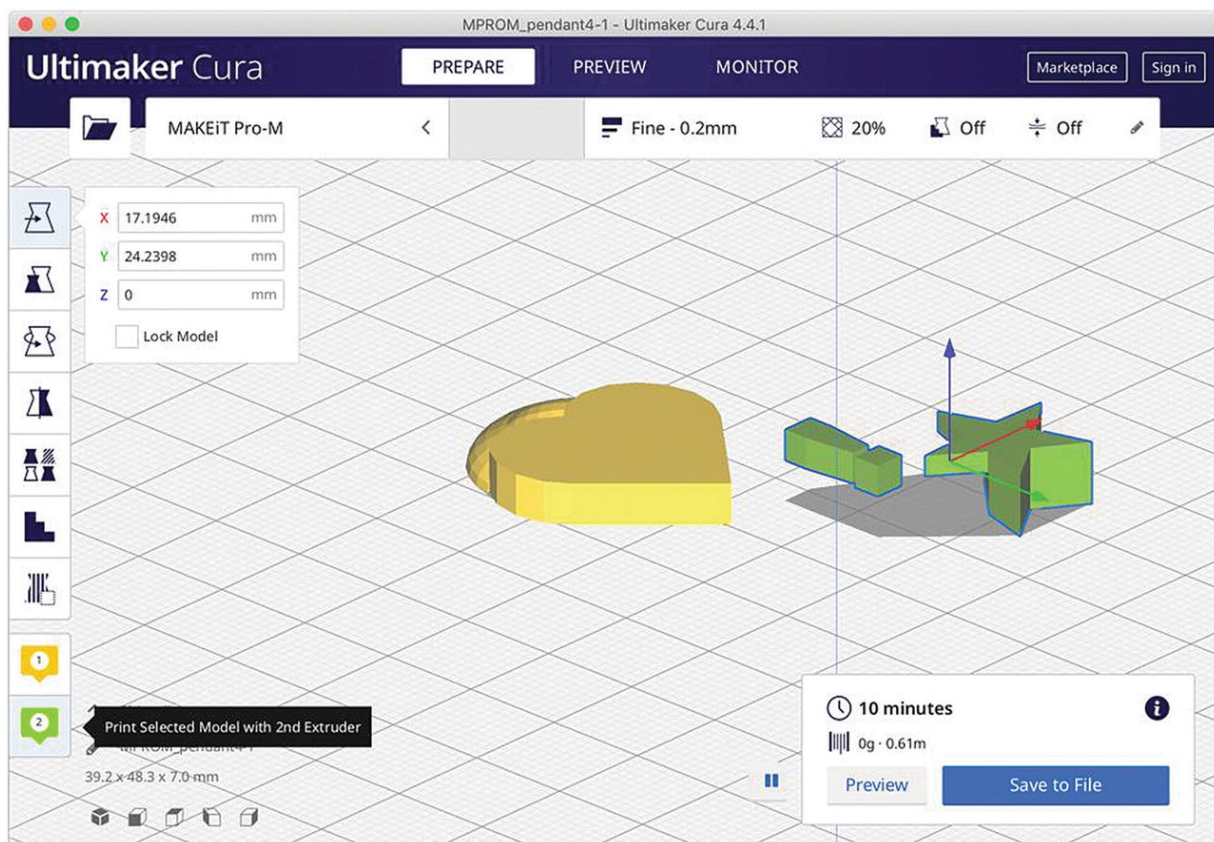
MPROM_pendant4-1 - Ultimaker Cura 4.4.1

Ultimaker Cura

PREPARE

PREVIEW

MONITOR

Marketplace

Sign in

MAKEiT Pro-M

Fine - 0.2mm

20%

Off

Off

X 17.1946 mm

Y 24.2398 mm

Z 0 mm

Lock Model

1

2

Print Selected Model with 2nd Extruder

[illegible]PROM_pendant4-1

39.2 x 48.3 x 7.0 mm

10 minutes

0g · 0.61m

Preview

Save to File